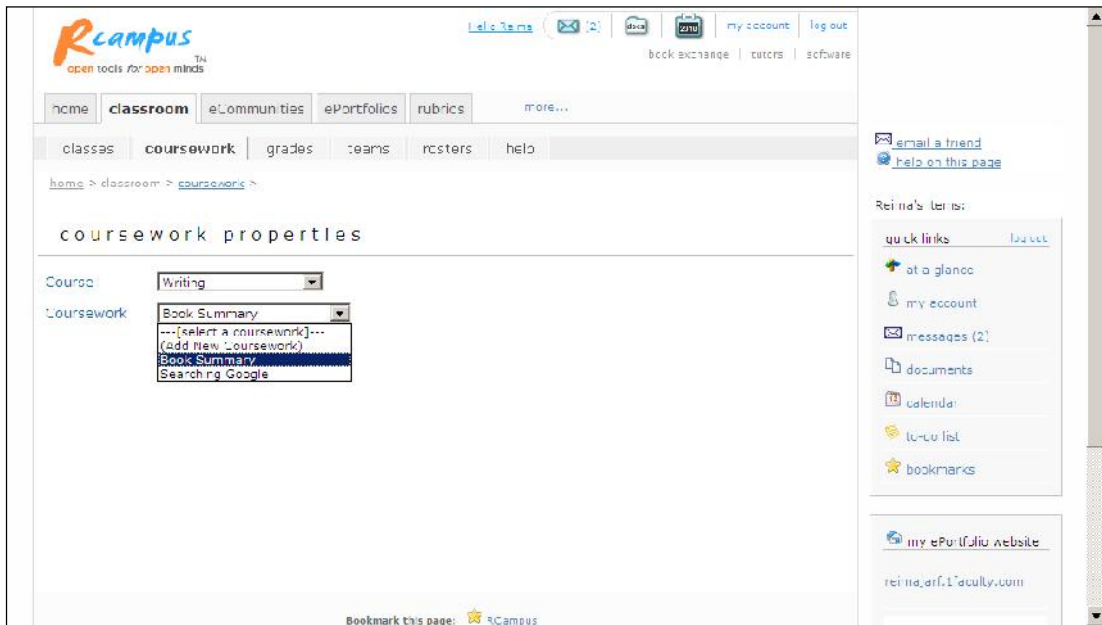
Rcampus TM
open tools for open minds

Hello Reina (2) docs my account log out
book exchange | tutors | software

home classroom eCommunities ePortfolios rubrics more...

classes coursework grades teams rosters help

email a friend
help on this page

home > classroom > coursework >

coursework properties

Course Writing

Coursework Book Summary
---[select a coursework]---
(Add New Coursework)
Book Summary
Searching Google

Reina's items:

quick links logout
at a glance
my account
messages (2)
documents
calendar
to-do list
bookmarks

my ePortfolio website
reina.arf.1faculty.com

Bookmark this page: RCampus